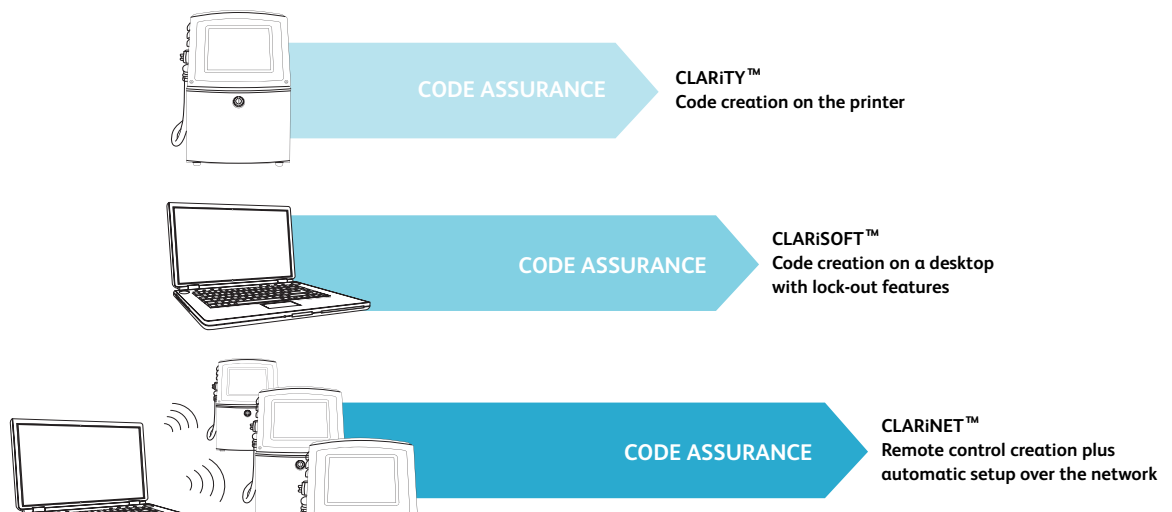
CODE ASSURANCE

CLARiTY™
Code creation on the printer

CODE ASSURANCE

CLARiSOFT™
Code creation on a desktop with lock-out features

CODE ASSURANCE

CLARiNET™
Remote control creation plus automatic setup over the network